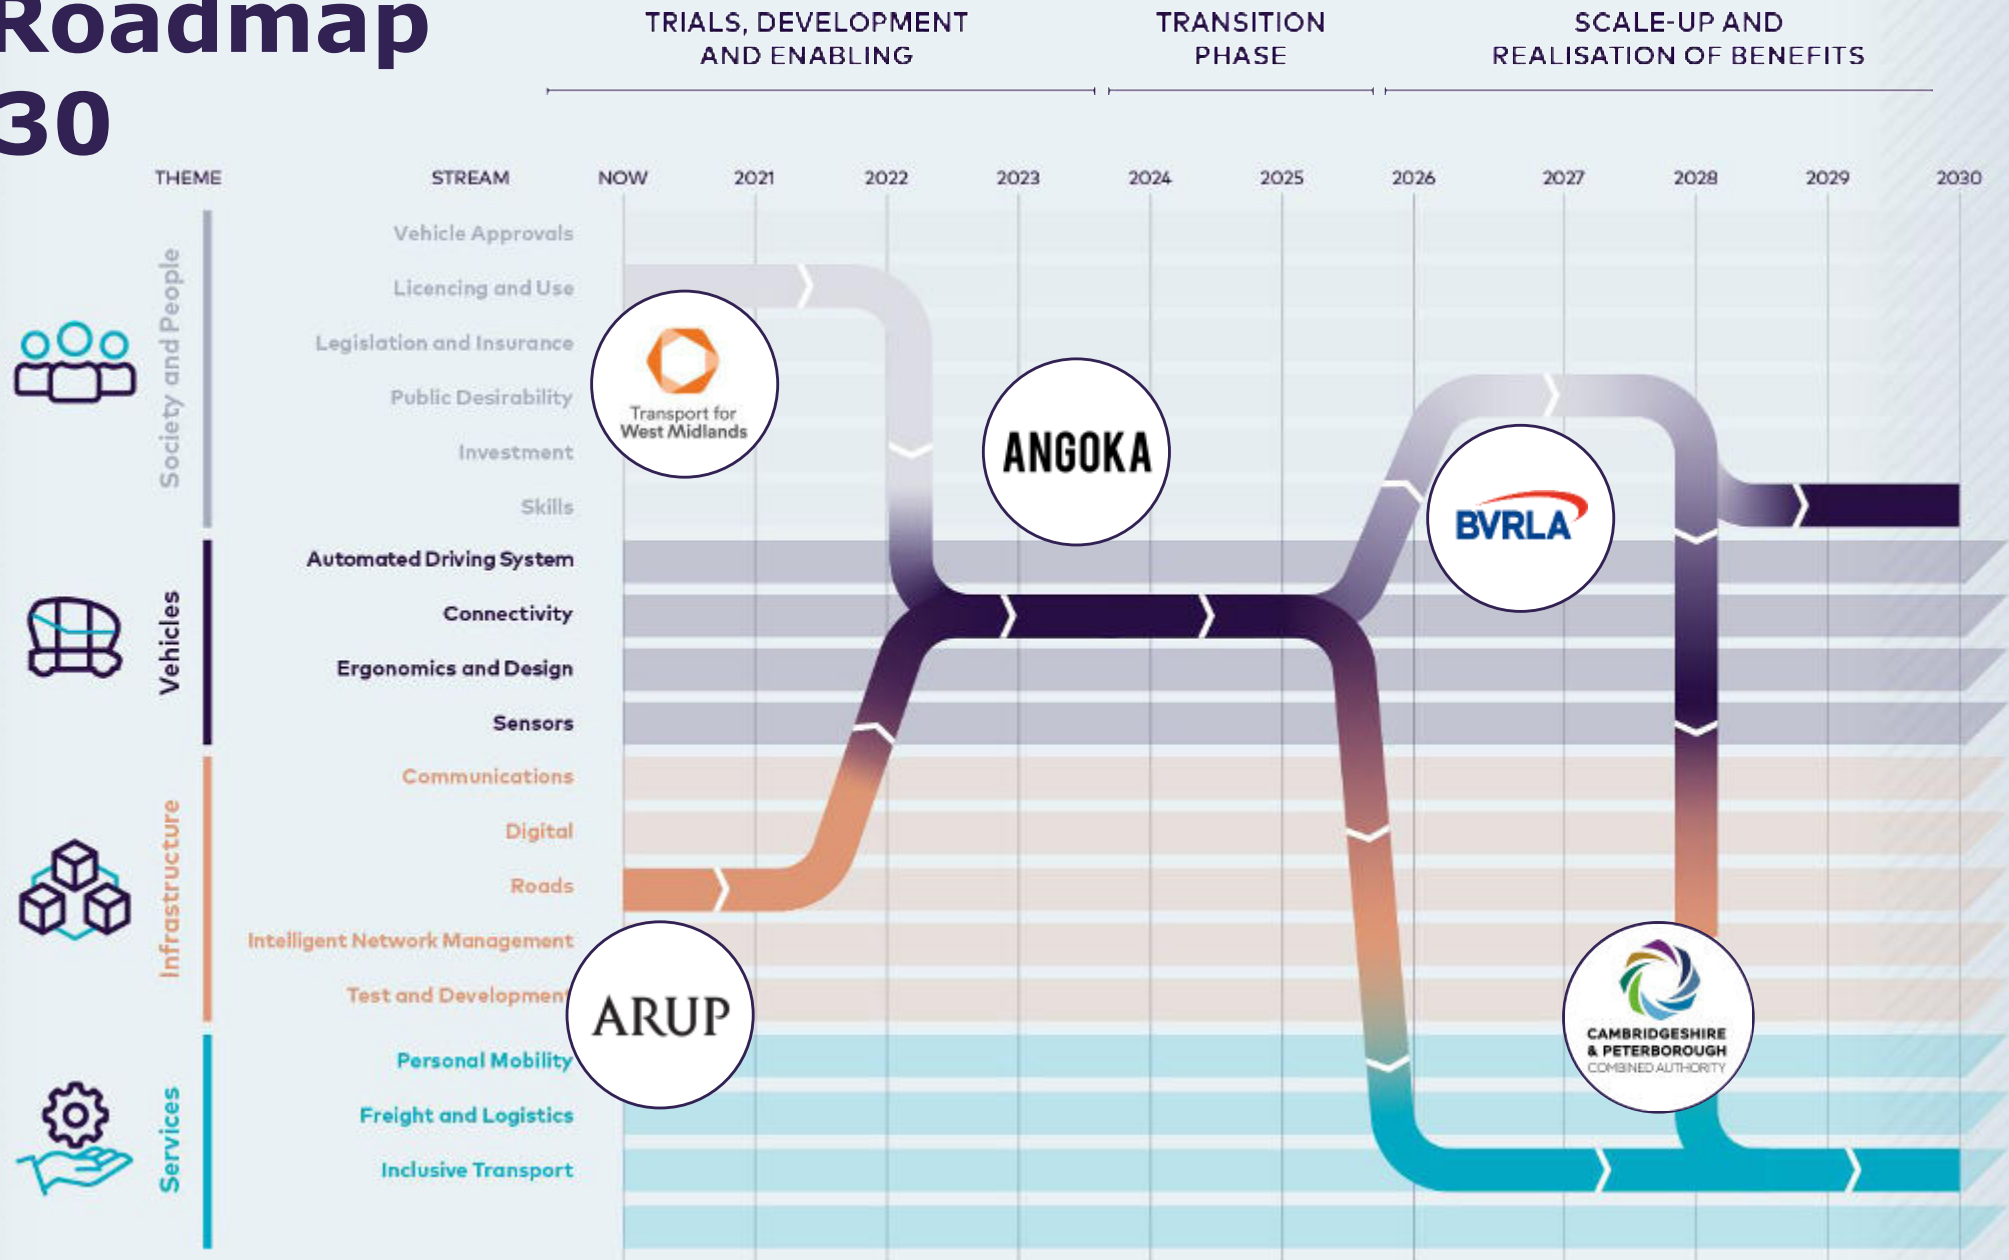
Roadmap
30

TRIALS, DEVELOPMENT AND ENABLING

TRANSITION PHASE

SCALE-UP AND REALISATION OF BENEFITS

THEME

STREAM

NOW 2021 2022 2023 2024 2025 2026 2027 2028 2029 2030

Society and People

Vehicle Approvals

Licencing and Use

Legislation and Insurance

Public Desirability

Investment

Skills

Vehicles

Automated Driving System

Connectivity

Ergonomics and Design

Sensors

Infrastructure

Communications

Digital

Roads

Intelligent Network Management

Test and Development

Services

Personal Mobility

Freight and Logistics

Inclusive Transport

Transport for West Midlands

ANGOKA

BVRLA

ARUP

CAMBRIDGESHIRE & PETERBOROUGH COMBINED AUTHORITY